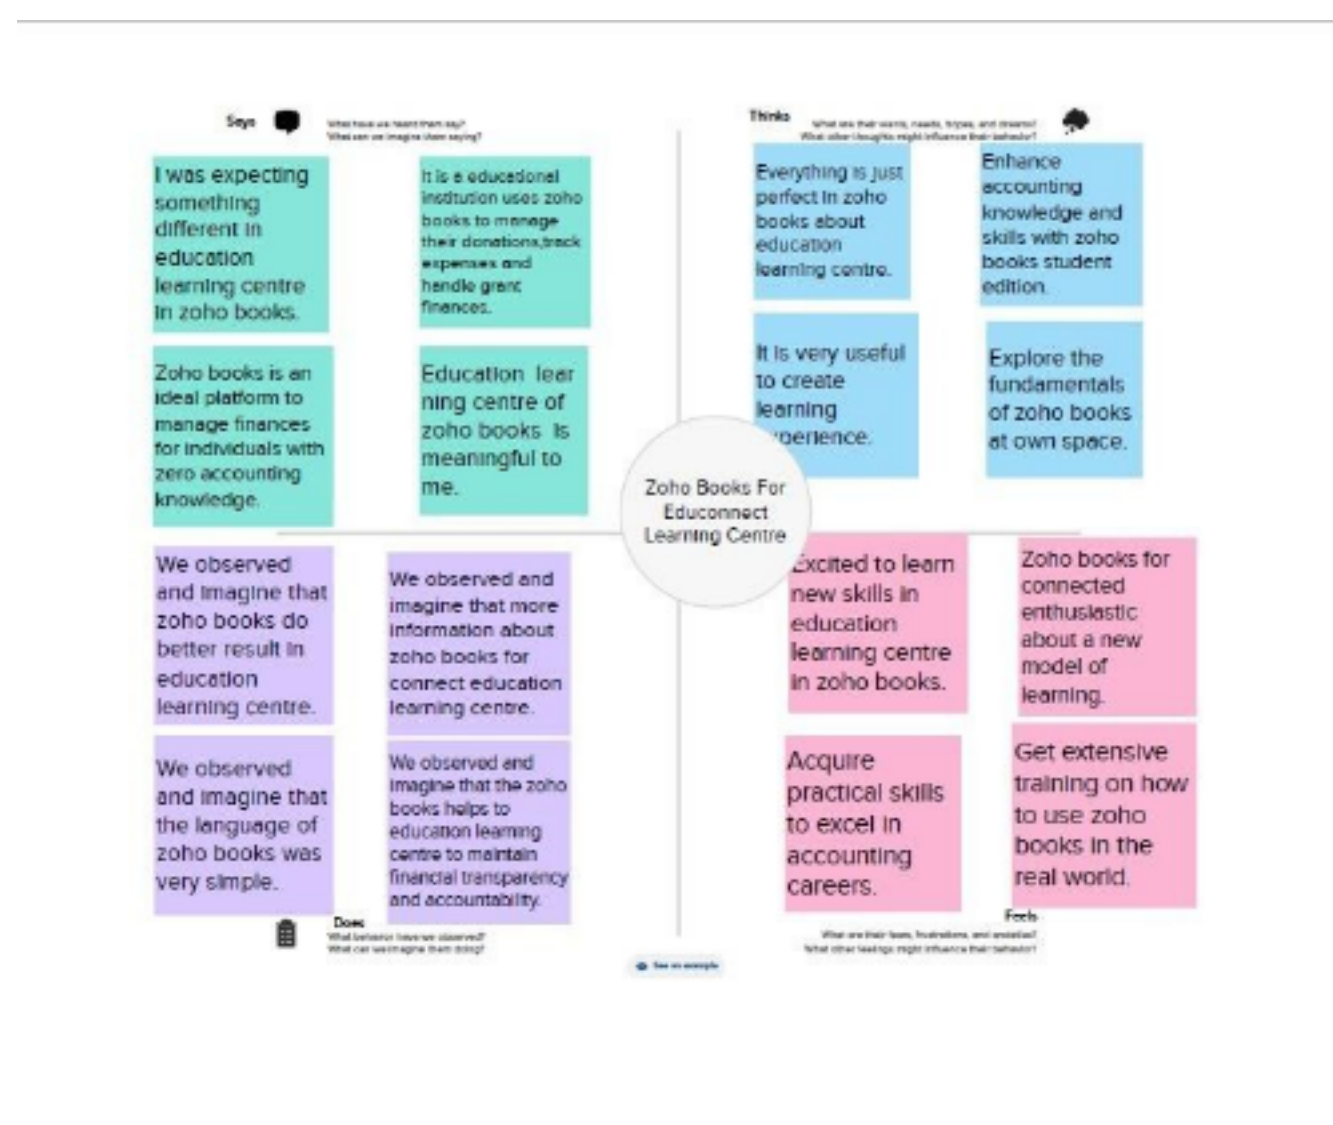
Says

What have we heard them say? What can we imagine them saying?

I was expecting something different in education learning centre in zoho books.

It is a educational institution uses zoho books to manage their donations,track expenses and handle grant finances.

Zoho books is an ideal platform to manage finances for individuals with zero accounting knowledge.

Education lear ning centre of zoho books is meaningful to me.

Thinks

What are their wants, needs, hopes, and dreams? What other thoughts might influence their behavior?

Everything is just perfect in zoho books about education learning centre.

Enhance accounting knowledge and skills with zoho books student edition.

It is very useful to create learning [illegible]perience.

Explore the fundamentals of zoho books at own space.

Zoho Books For Educonnect Learning Centre

We observed and imagine that zoho books do better result in education learning centre.

We observed and imagine that more information about zoho books for connect education learning centre.

We observed and imagine that the language of zoho books was very simple.

We observed and imagine that the zoho books helps to education learning centre to maintain financial transparency and accountability.

Does

What behavior have we observed? What can we imagine them doing?

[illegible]xcited to learn new skills in education learning centre in zoho books.

Zoho books for connected enthusiastic about a new model of learning.

Acquire practical skills to excel in accounting careers.

Get extensive training on how to use zoho books in the real world.

Feels

What are their fears, frustrations, and anxieties? What other feelings might influence their behavior?

See an example